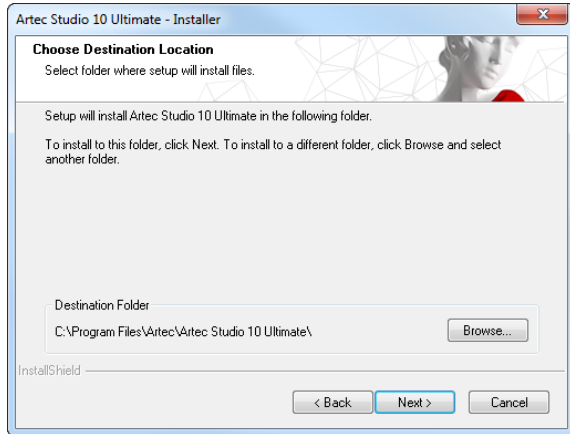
Artec Studio 10 Ultimate - Installer

Choose Destination Location
Select folder where setup will install files.

Setup will install Artec Studio 10 Ultimate in the following folder.

To install to this folder, click Next. To install to a different folder, click Browse and select another folder.

Destination Folder
C:\Program Files\Artec\Artec Studio 10 Ultimate\

Browse...

InstallShield

< Back

Next >

Cancel